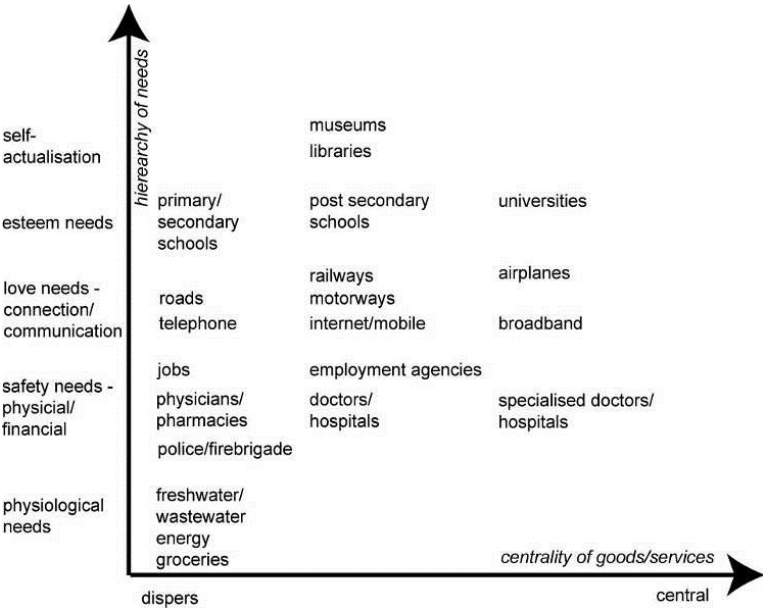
hierarchy of needs

self-actualisation

museums
libraries

esteem needs

primary/ secondary schools

post secondary schools

universities

love needs - connection/ communication

roads
telephone

railways
motorways
internet/mobile

airplanes
broadband

safety needs - physicial/ financial

jobs
physicians/ pharmacies
police/firebrigade

employment agencies
doctors/ hospitals

specialised doctors/ hospitals

physiological needs

freshwater/ wastewater
energy
groceries

centrality of goods/services

dispers

central